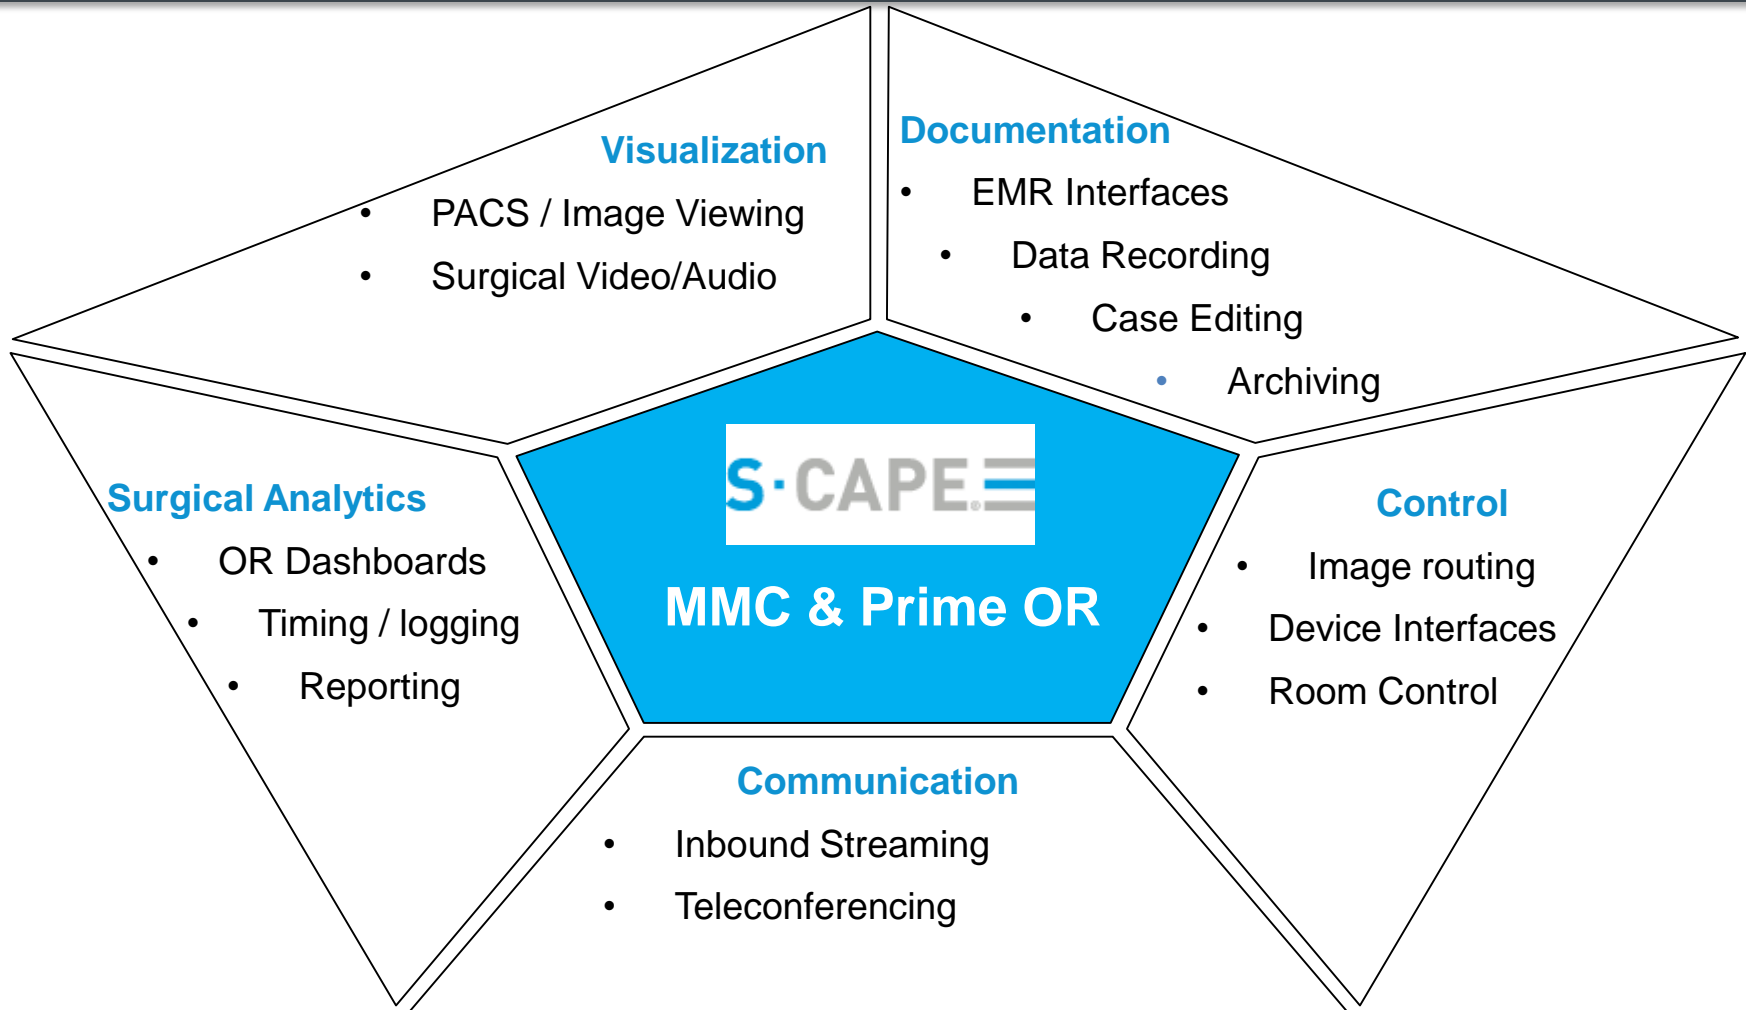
Visualization
- PACS / Image Viewing
- Surgical Video/Audio

Documentation
- EMR Interfaces
- Data Recording
- Case Editing
- Archiving

S·CAPE

MMC & Prime OR

Surgical Analytics
- OR Dashboards
- Timing / logging
- Reporting

Control
- Image routing
- Device Interfaces
- Room Control

Communication
- Inbound Streaming
- Teleconferencing